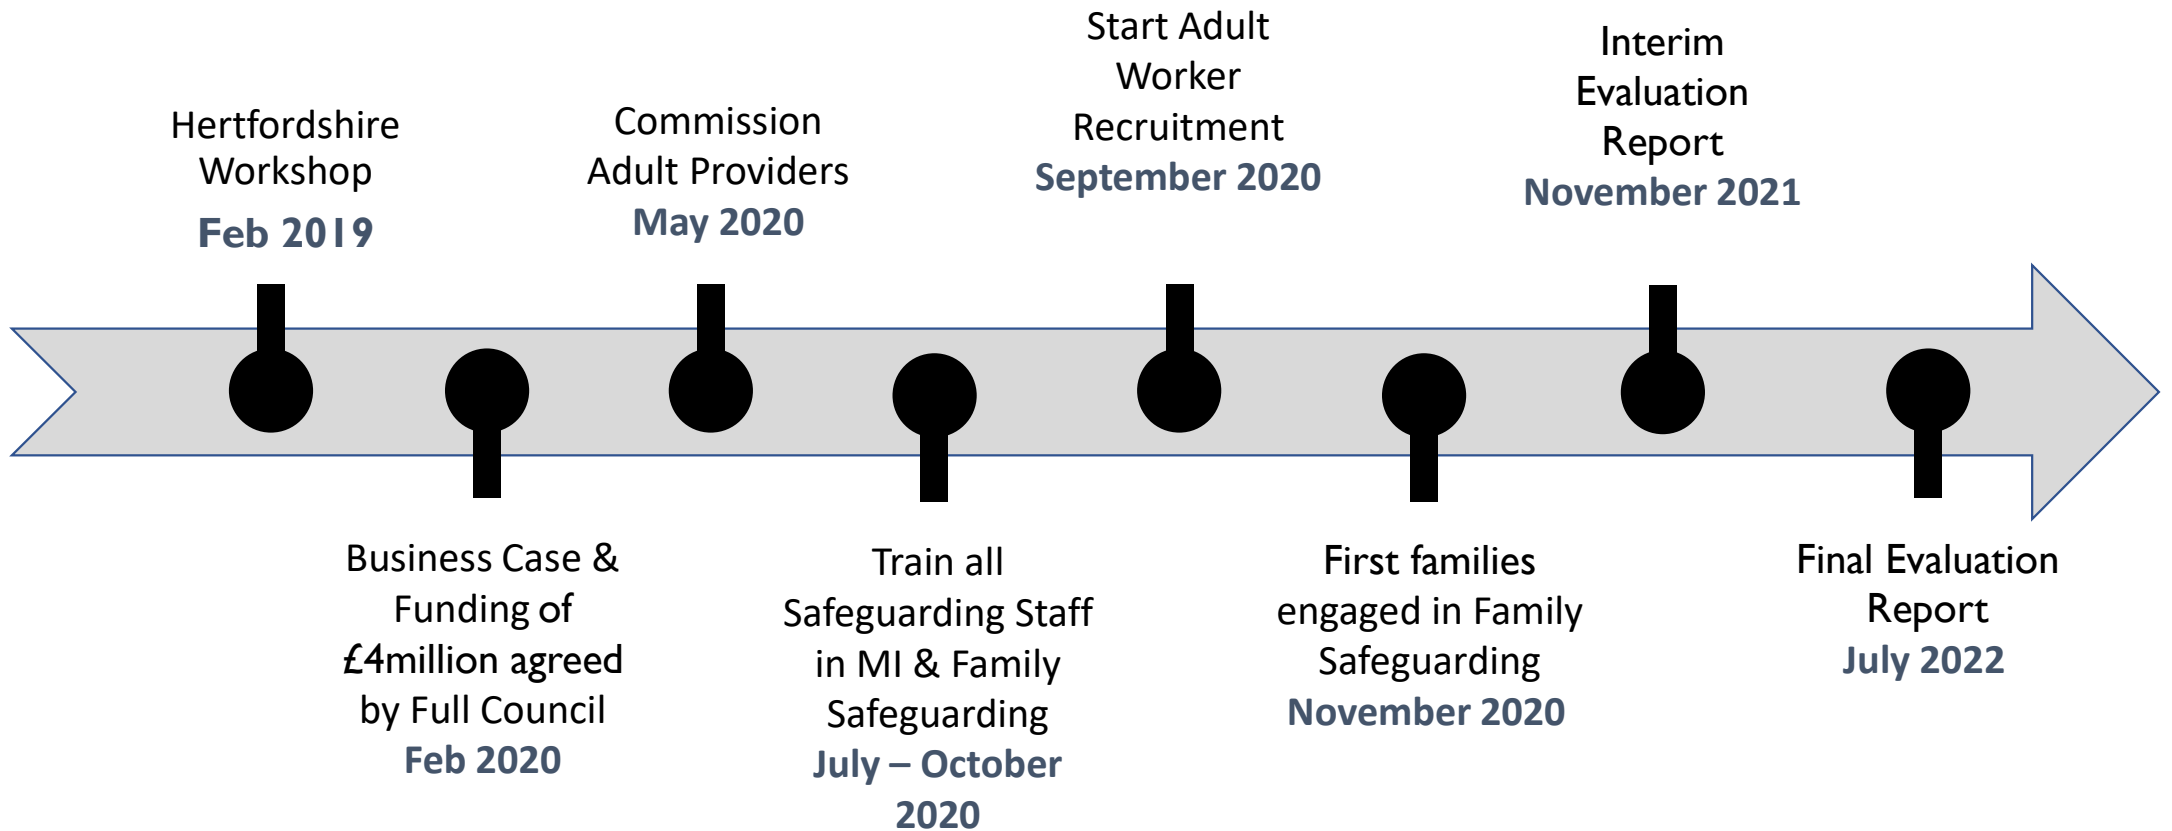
Hertfordshire Workshop
Feb 2019

Business Case & Funding of £4million agreed by Full Council
Feb 2020

Commission Adult Providers
May 2020

Train all Safeguarding Staff in MI & Family Safeguarding
July – October 2020

Start Adult Worker Recruitment
September 2020

First families engaged in Family Safeguarding
November 2020

Interim Evaluation Report
November 2021

Final Evaluation Report
July 2022